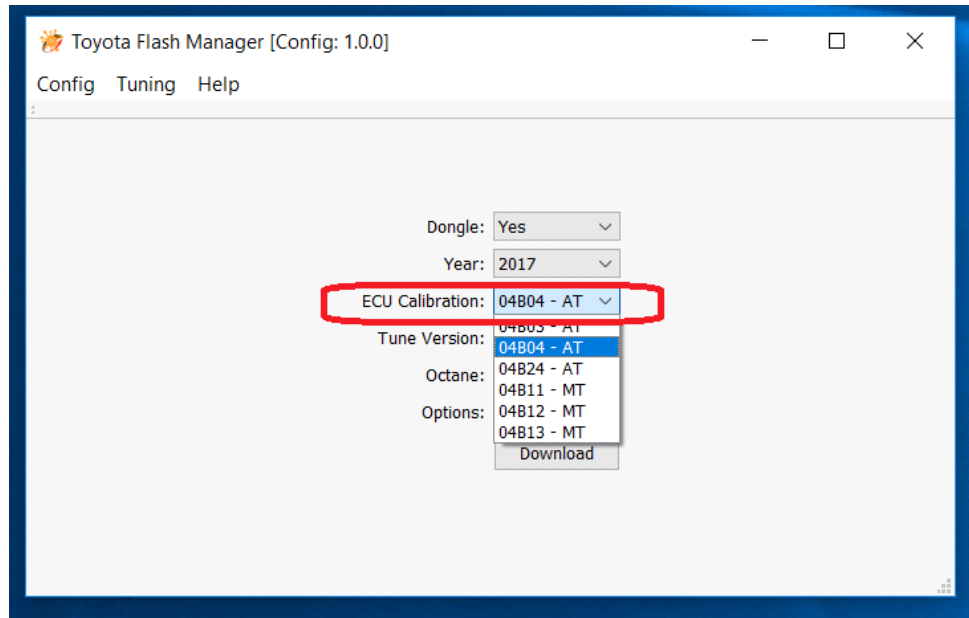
Toyota Flash Manager [Config: 1.0.0]

Config Tuning Help

Dongle: Yes

Year: 2017

ECU Calibration: 04B04 - AT

Tune Version:

Octane:

Options:

04B03 - AT
04B04 - AT
04B24 - AT
04B11 - MT
04B12 - MT
04B13 - MT

Download